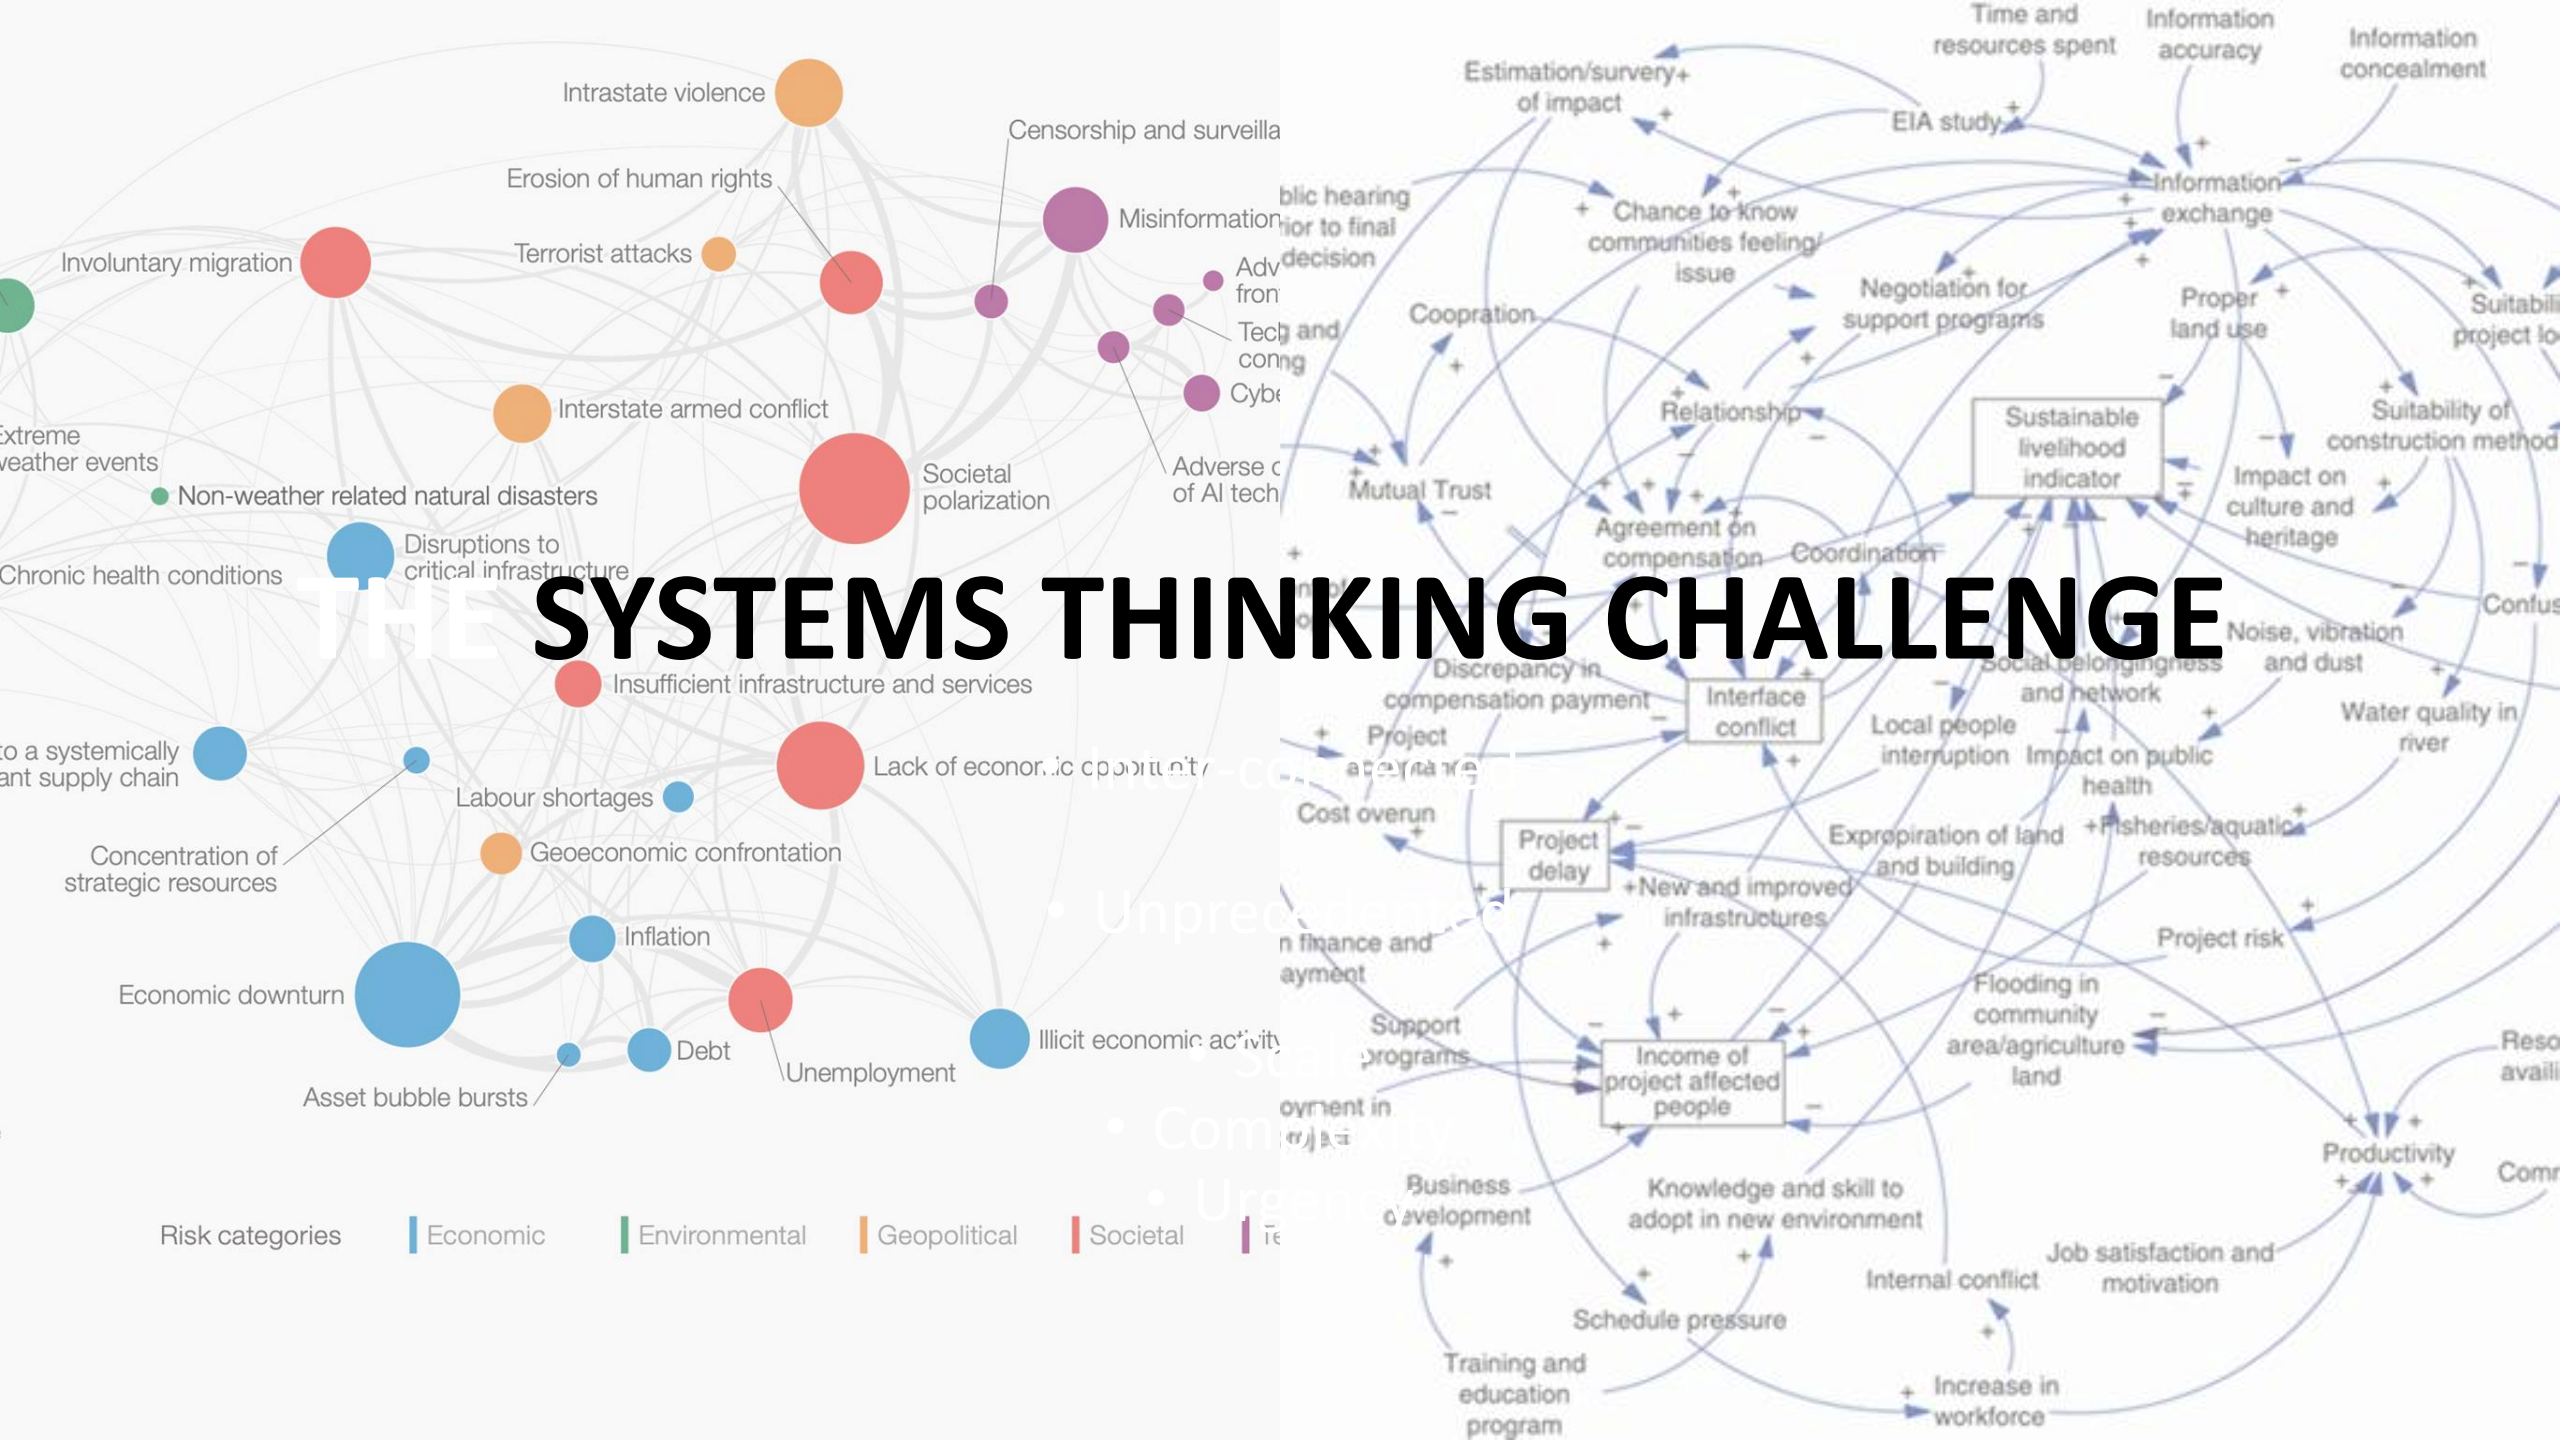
THE SYSTEMS THINKING CHALLENGE

Intrastate violence
Censorship and surveilla
Erosion of human rights
Misinformation
Involuntary migration
Terrorist attacks
Adv fron
Tech and conv
Cybe
Interstate armed conflict
Extreme weather events
Societal polarization
Adverse of AI tech
Non-weather related natural disasters
Disruptions to critical infrastructure
Chronic health conditions
Insufficient infrastructure and services
to a systemically ant supply chain
Lack of economic opportunity
Labour shortages
Concentration of strategic resources
Geoeconomic confrontation
Inflation
Economic downturn
Debt
Unemployment
Illicit economic activity
Asset bubble bursts
Risk categories
Economic
Environmental
Geopolitical
Societal
Te

Time and resources spent
Information accuracy
Information concealment
Estimation/survey of impact
EIA study
blic hearing ior to final decision
Chance to know communities feeling/ issue
Information exchange
Cooperation
Negotiation for support programs
Proper land use
Suitabili project lo
Relationship
Sustainable livelihood indicator
Suitability of construction method
Mutual Trust
Agreement on compensation
Coordination
Impact on culture and heritage
Confus
Noise, vibration and dust
Discrepancy in compensation payment
Interface conflict
Social belongingness and network
Water quality in river
Project attendance
Local people interruption
Impact on public health
Cost overun
Project delay
Expropriation of land and building
Fisheries/aquatic resources
New and improved infrastructures
n finance and ayment
Project risk
Support programs
Flooding in community area/agriculture land
Income of project affected people
Reso availi
oyment in oject
Productivity
Business development
Knowledge and skill to adopt in new environment
Comm
Job satisfaction and motivation
Internal conflict
Schedule pressure
Training and education program
Increase in workforce

Inter-connected
Unprecedented
Scale
Complexity
Urgency